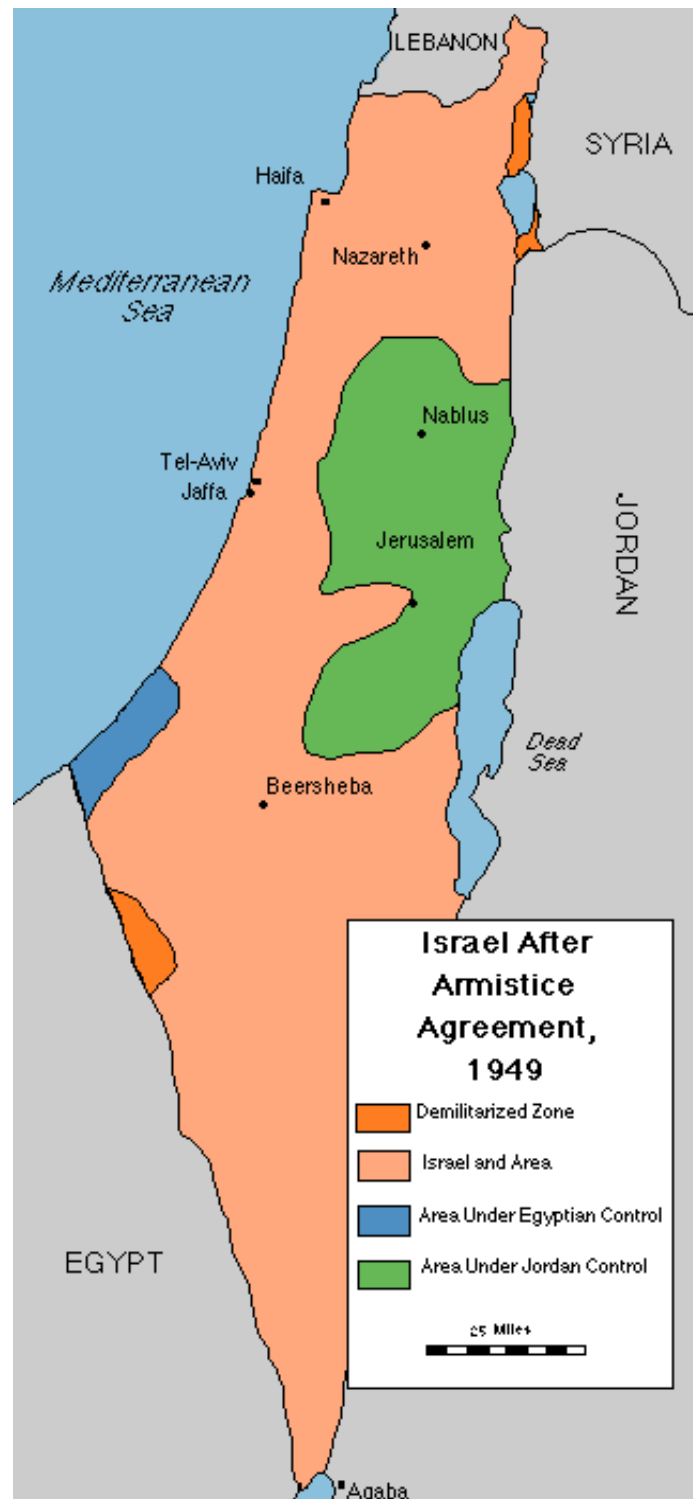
LEBANON

SYRIA

Haifa

Nazareth

Mediterranean Sea

Nablus

Tel-Aviv
Jaffa

JORDAN

Jerusalem

Dead Sea

Beersheba

Israel After Armistice Agreement, 1949

Demilitarized Zone

Israel and Area

Area Under Egyptian Control

Area Under Jordan Control

25 Miles

EGYPT

Aqaba